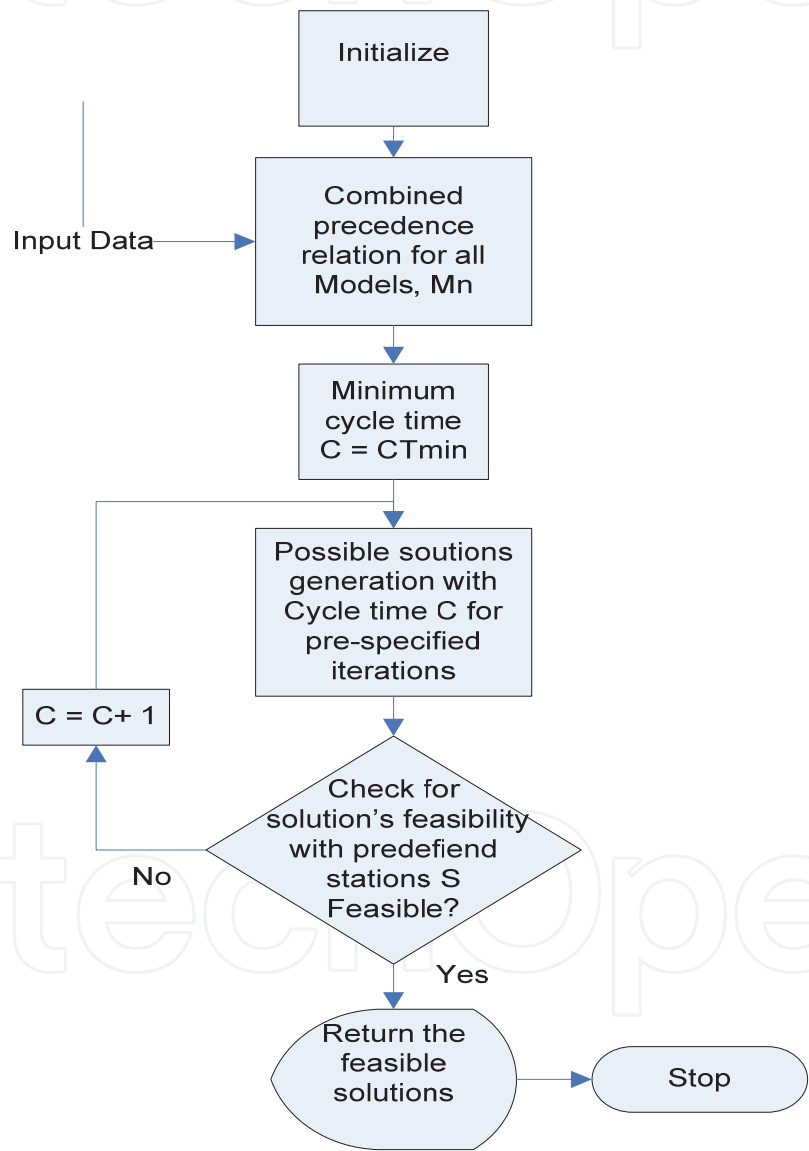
Initialize

Input Data

Combined precedence relation for all Models, Mn

Minimum cycle time C = CTmin

Possible soutions generation with Cycle time C for pre-specified iterations

C = C+ 1

Check for solution's feasibility with predefiend stations S Feasible?

No

Yes

Return the feasible solutions

Stop